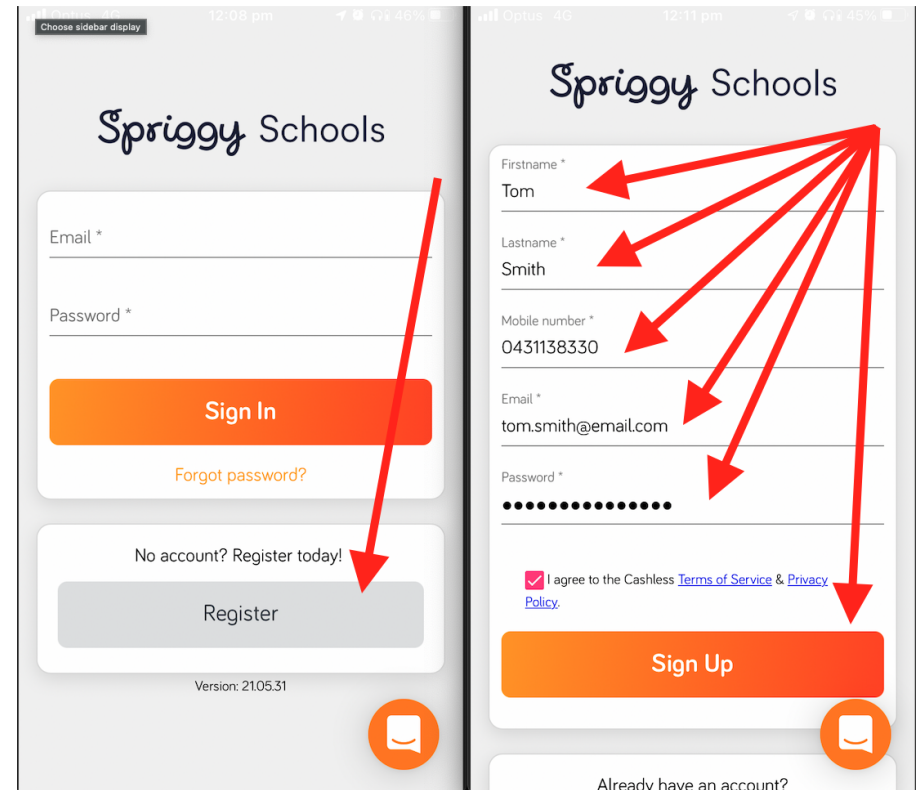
Choose sidebar display

12:08 pm 46%

Spriggy Schools

Email *

Password *

Sign In

Forgot password?

No account? Register today!

Register

Version: 21.05.31

Optus 4G 12:11 pm 45%

Spriggy Schools

Firstname *
Tom

Lastname *
Smith

Mobile number *
0431138330

Email *
tom.smith@email.com

Password *
••••••••••••••

I agree to the Cashless Terms of Service & Privacy Policy.

Sign Up

Already have an account?